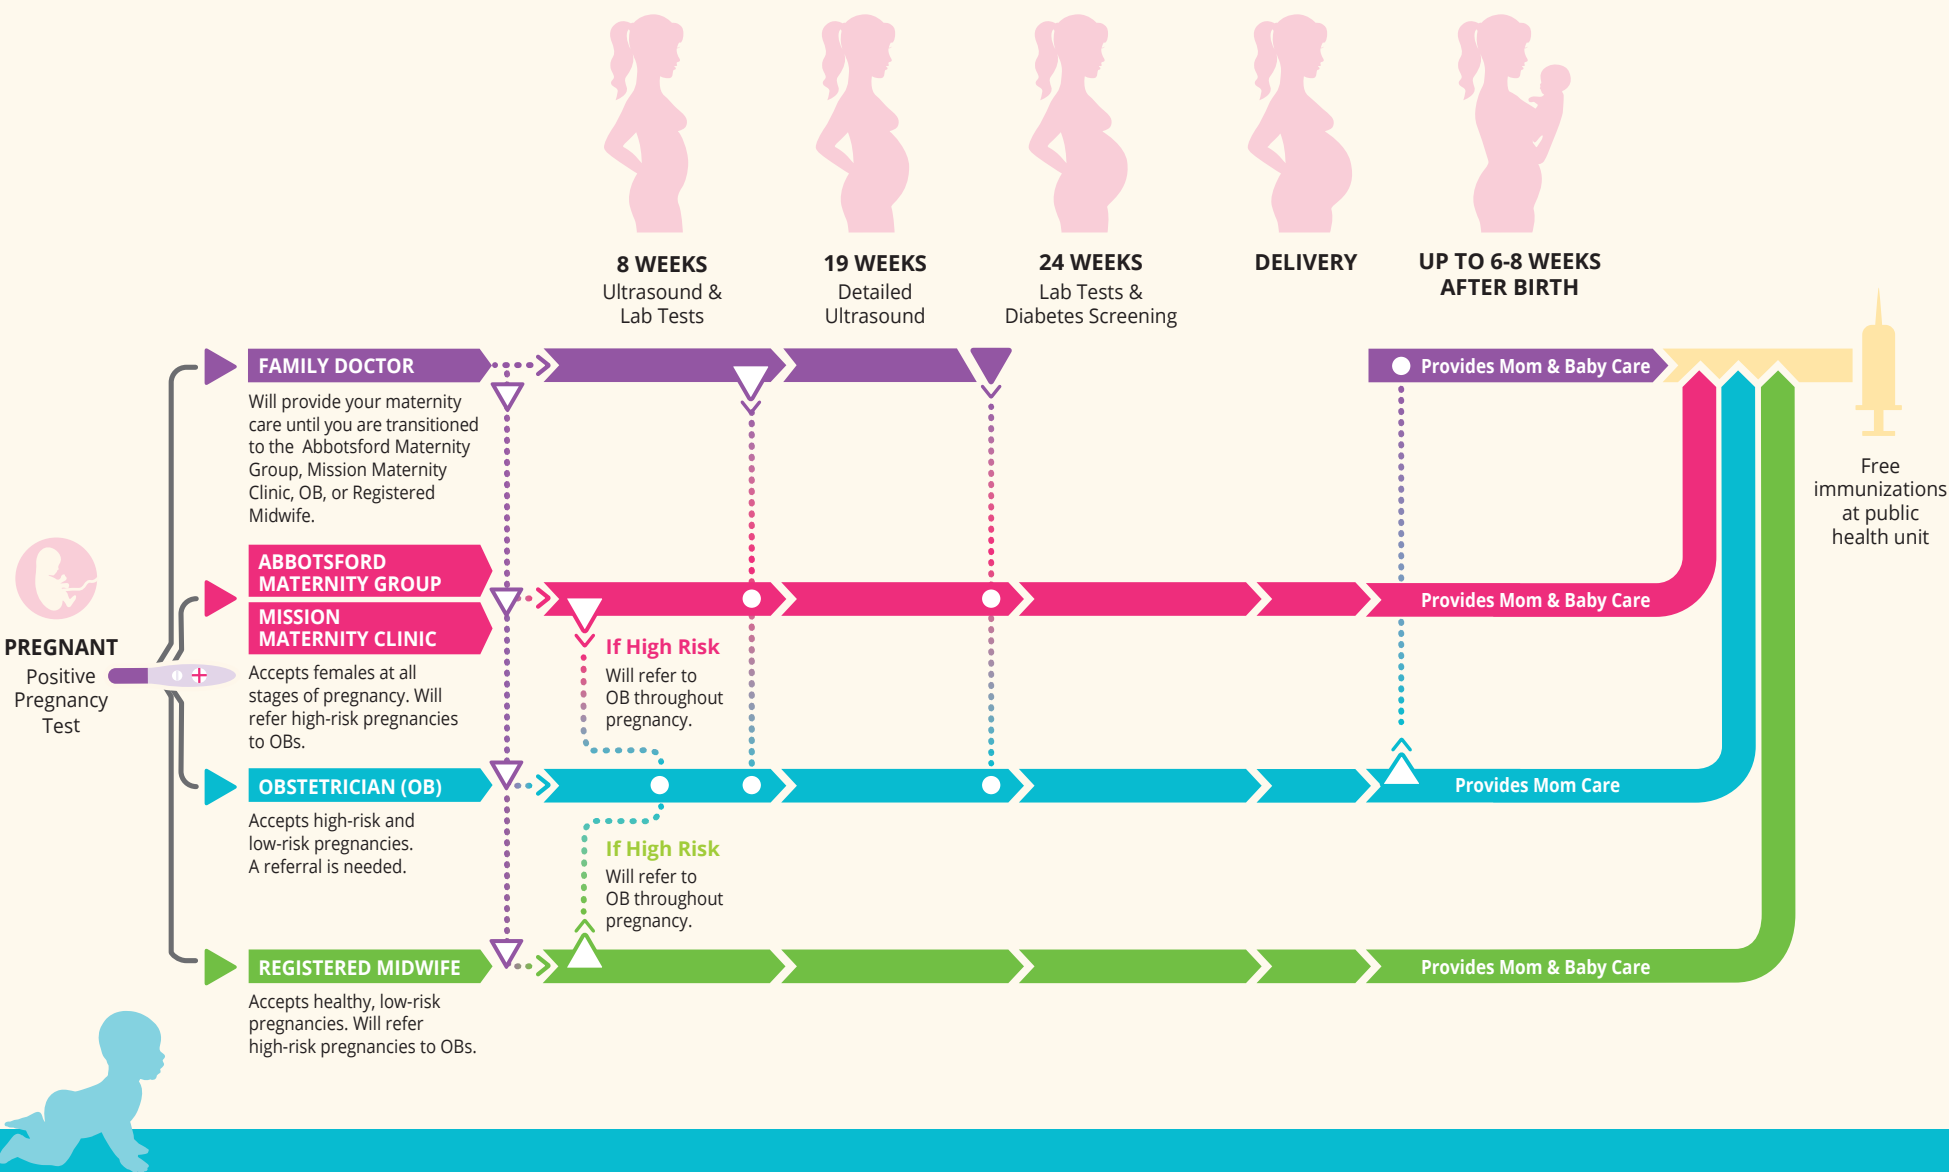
8 WEEKS
Ultrasound & Lab Tests

19 WEEKS
Detailed Ultrasound

24 WEEKS
Lab Tests & Diabetes Screening

DELIVERY

UP TO 6-8 WEEKS AFTER BIRTH

PREGNANT
Positive Pregnancy Test

FAMILY DOCTOR
Will provide your maternity care until you are transitioned to the Abbotsford Maternity Group, Mission Maternity Clinic, OB, or Registered Midwife.

Provides Mom & Baby Care

ABBOTSFORD MATERNITY GROUP
MISSION MATERNITY CLINIC
Accepts females at all stages of pregnancy. Will refer high-risk pregnancies to OBs.

If High Risk
Will refer to OB throughout pregnancy.

Provides Mom & Baby Care

OBSTETRICIAN (OB)
Accepts high-risk and low-risk pregnancies. A referral is needed.

Provides Mom Care

If High Risk
Will refer to OB throughout pregnancy.

REGISTERED MIDWIFE
Accepts healthy, low-risk pregnancies. Will refer high-risk pregnancies to OBs.

Provides Mom & Baby Care

Free immunizations at public health unit